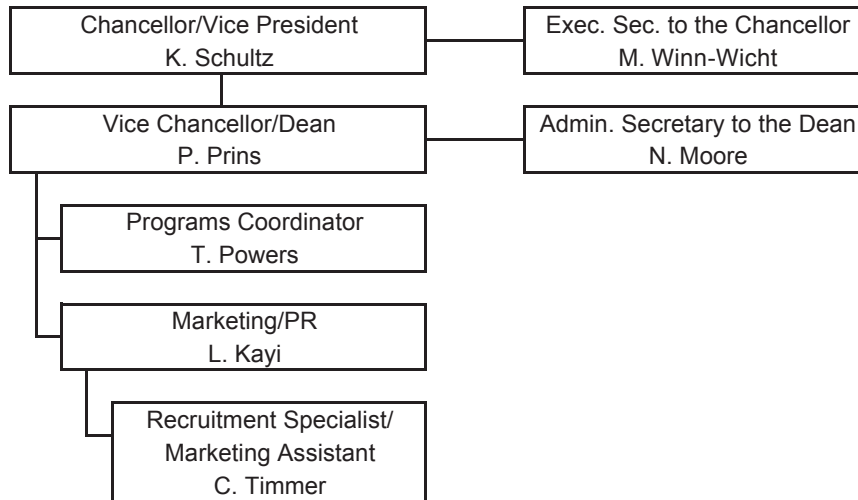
Chancellor/Vice President
K. Schultz

Exec. Sec. to the Chancellor
M. Winn-Wicht

Vice Chancellor/Dean
P. Prins

Admin. Secretary to the Dean
N. Moore

Programs Coordinator
T. Powers

Marketing/PR
L. Kayi

Recruitment Specialist/
Marketing Assistant
C. Timmer